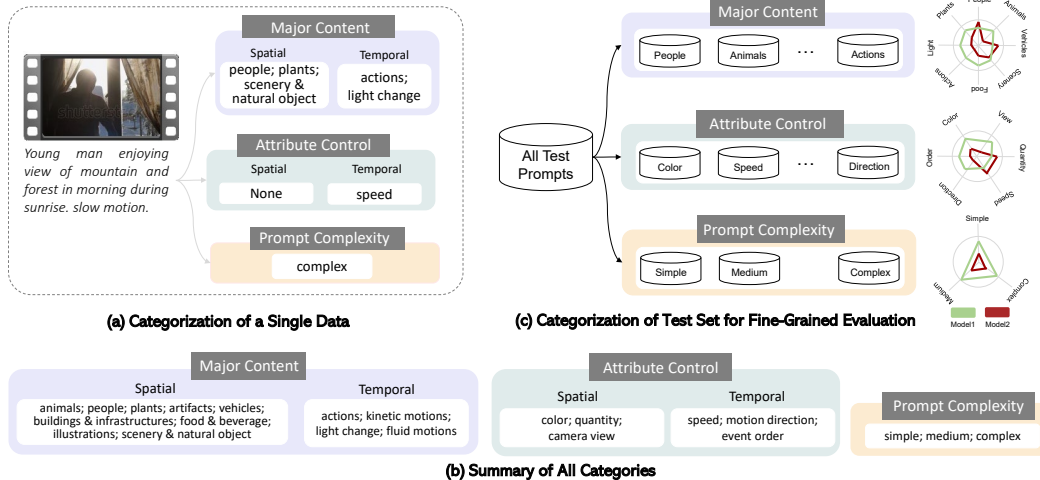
shutterst

Young man enjoying view of mountain and forest in morning during sunrise. slow motion.

Major Content

Spatial
people; plants; scenery & natural object

Temporal
actions; light change

Attribute Control

Spatial
None

Temporal
speed

Prompt Complexity

complex

(a) Categorization of a Single Data

All Test Prompts

Major Content

People
Animals
…
Actions

Attribute Control

Color
Speed
…
Direction

Prompt Complexity

Simple
Medium
Complex

People
Animals
Vehicles
Scenery
Food
Actions
Light
Plants

View
Quantity
Speed
Direction
Order
Color

Simple
Complex
Medium

Model1
Model2

(c) Categorization of Test Set for Fine-Grained Evaluation

Major Content

Spatial
animals; people; plants; artifacts; vehicles; buildings & infrastructures; food & beverage; illustrations; scenery & natural object

Temporal
actions; kinetic motions; light change; fluid motions

Attribute Control

Spatial
color; quantity; camera view

Temporal
speed; motion direction; event order

Prompt Complexity

simple; medium; complex

(b) Summary of All Categories